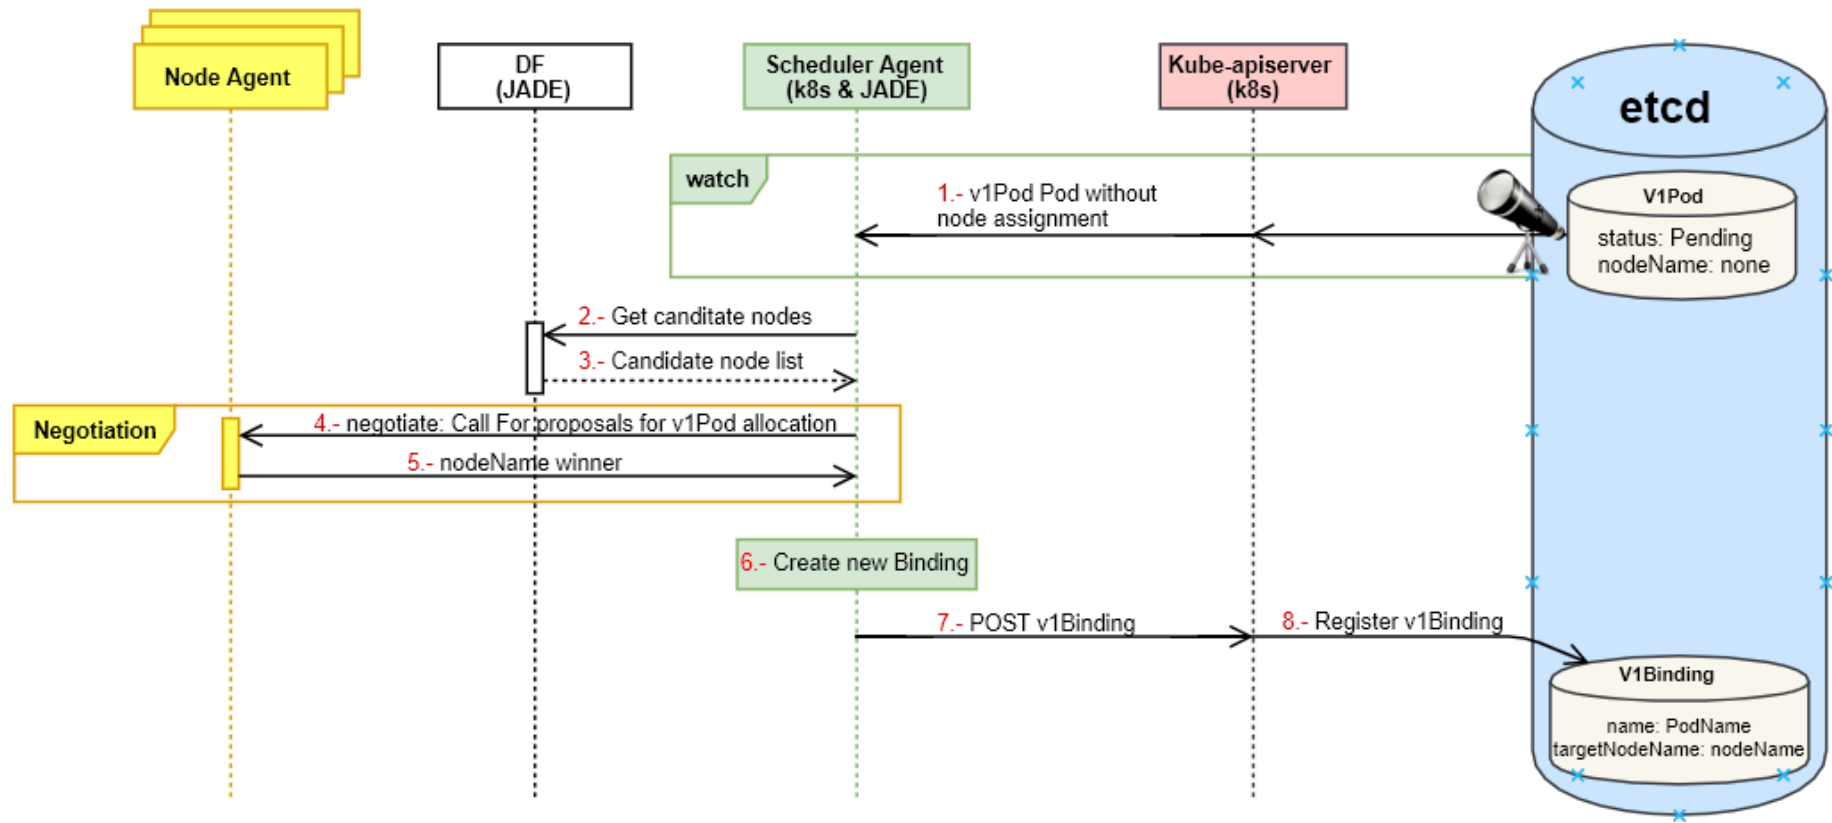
Node Agent

DF (JADE)

Scheduler Agent (k8s & JADE)

Kube-apiserver (k8s)

etcd

watch

1.- v1Pod Pod without node assignment

V1Pod

status: Pending
nodeName: none

2.- Get canditate nodes

3.- Candidate node list

Negotiation

4.- negotiate: Call For proposals for v1Pod allocation

5.- nodeName winner

6.- Create new Binding

7.- POST v1Binding

8.- Register v1Binding

V1Binding

name: PodName
targetNodeName: nodeName